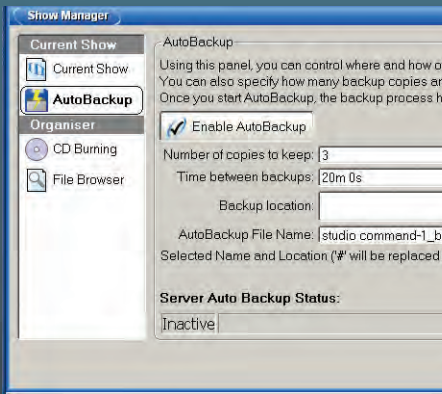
Show Manager

Current Show

Current Show

AutoBackup

Organiser

CD Burning

File Browser

AutoBackup

Using this panel, you can control where and how o
You can also specify how many backup copies ar
Once you start AutoBackup, the backup process h

Enable AutoBackup

Number of copies to keep: 3

Time between backups: 20m 0s

Backup location:

AutoBackup File Name: studio command-1_b

Selected Name and Location ('#' will be replaced

Server Auto Backup Status:

Inactive